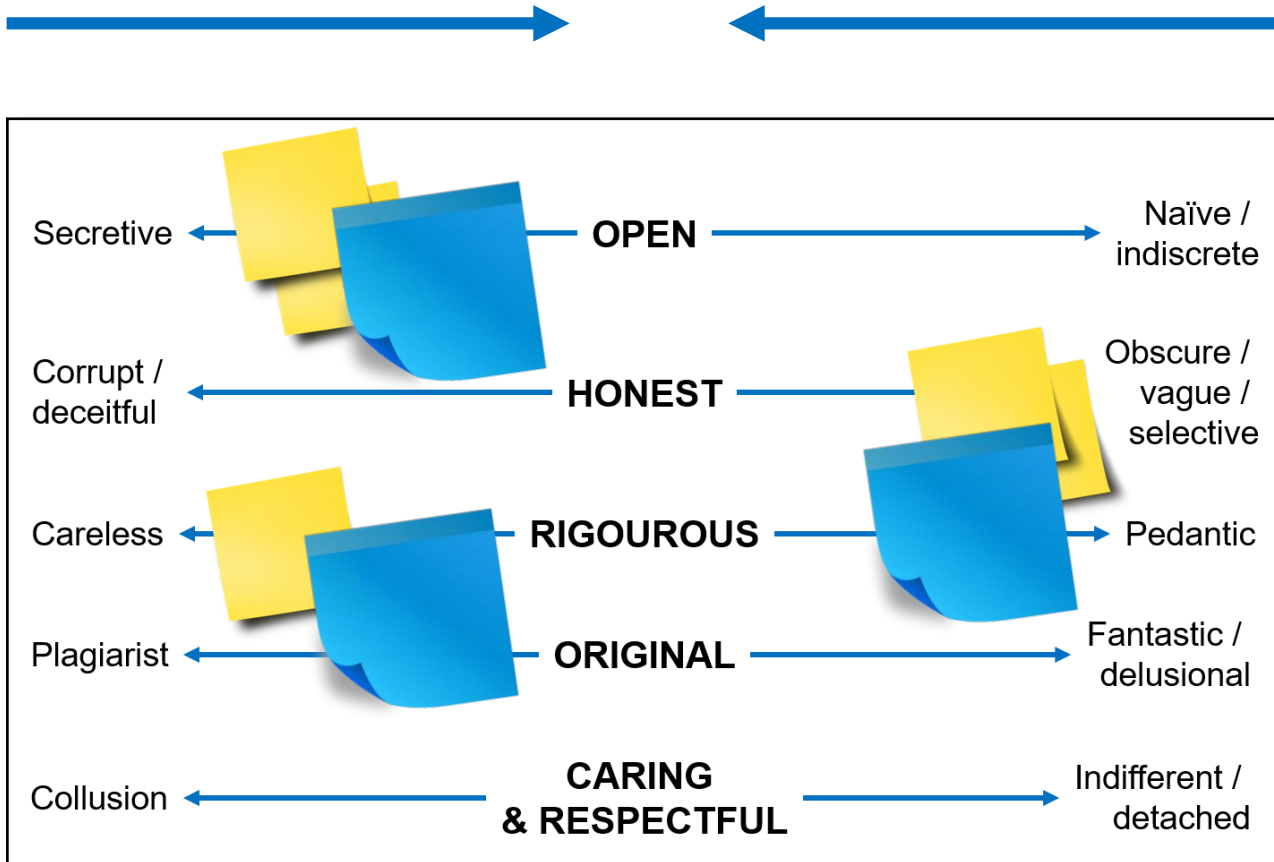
Secretive OPEN Naïve / indiscrete

Corrupt / deceitful HONEST Obscure / vague / selective

Careless RIGOUROUS Pedantic

Plagiarist ORIGINAL Fantastic / delusional

Collusion CARING & RESPECTFUL Indifferent / detached